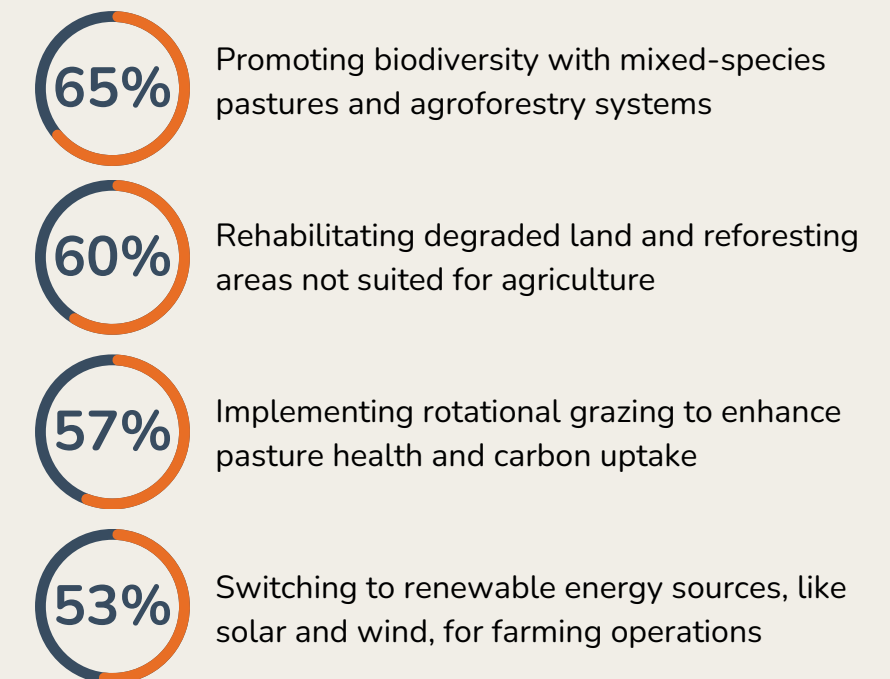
65%

Promoting biodiversity with mixed-species pastures and agroforestry systems

60%

Rehabilitating degraded land and reforesting areas not suited for agriculture

57%

Implementing rotational grazing to enhance pasture health and carbon uptake

53%

Switching to renewable energy sources, like solar and wind, for farming operations